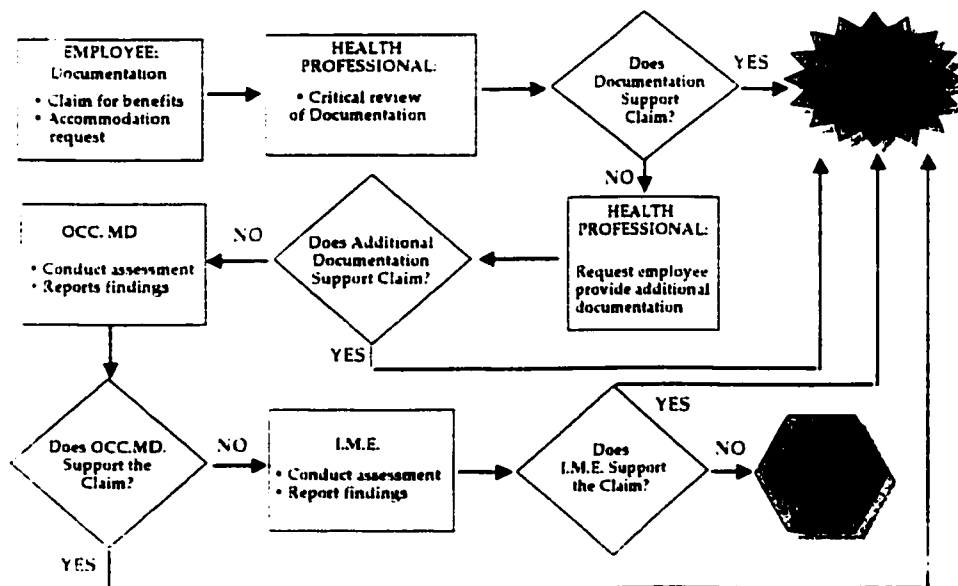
EMPLOYEE:
Documentation
• Claim for benefits
• Accommodation request

HEALTH PROFESSIONAL:
• Critical review of Documentation

Does Documentation Support Claim?

YES

NO

HEALTH PROFESSIONAL:
Request employee provide additional documentation

Does Additional Documentation Support Claim?

NO

OCC. MD
• Conduct assessment
• Reports findings

YES

Does OCC.MD. Support the Claim?

NO

I.M.E.
• Conduct assessment
• Report findings

Does I.M.E. Support the Claim?

YES

NO

YES